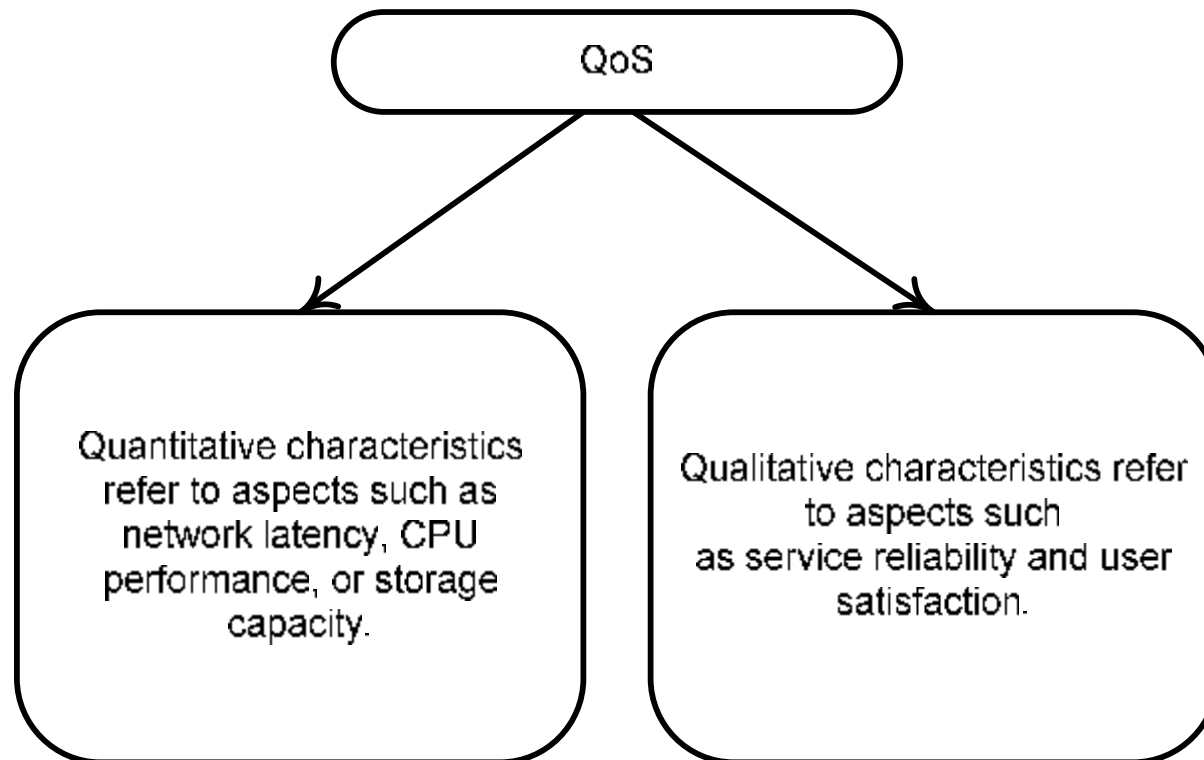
QoS

Quantitative characteristics refer to aspects such as network latency, CPU performance, or storage capacity.

Qualitative characteristics refer to aspects such as service reliability and user satisfaction.